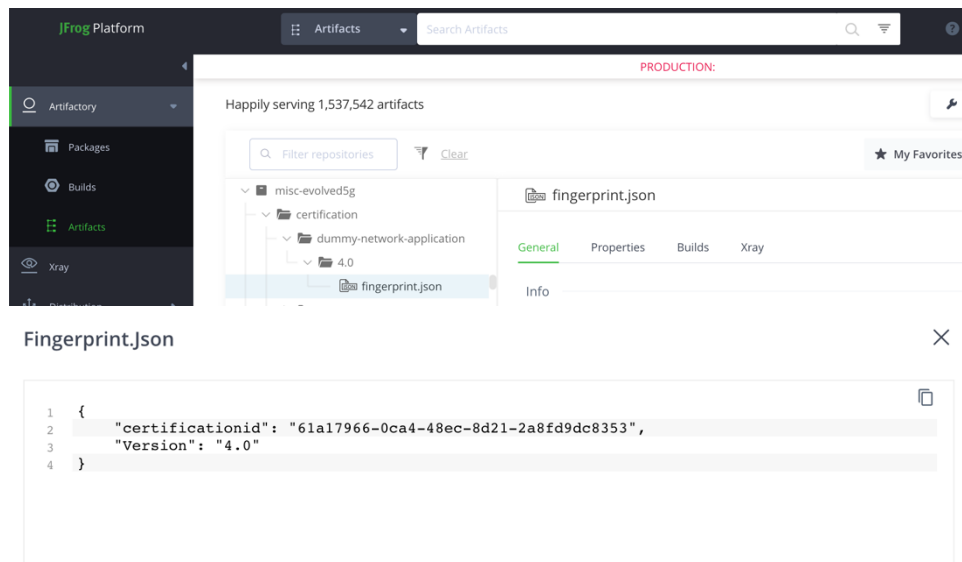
JFrog Platform

Artifacts

Search Artifacts

PRODUCTION:

Artifactory

Packages

Builds

Artifacts

Xray

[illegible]

Happily serving 1,537,542 artifacts

Filter repositories

Clear

My Favorites

misc-evolved5g

certification

dummy-network-application

4.0

fingerprint.json

fingerprint.json

General

Properties

Builds

Xray

Info

Fingerprint.Json

1 {
2 "certificationid": "61a17966-0ca4-48ec-8d21-2a8fd9dc8353",
3 "Version": "4.0"
4 }